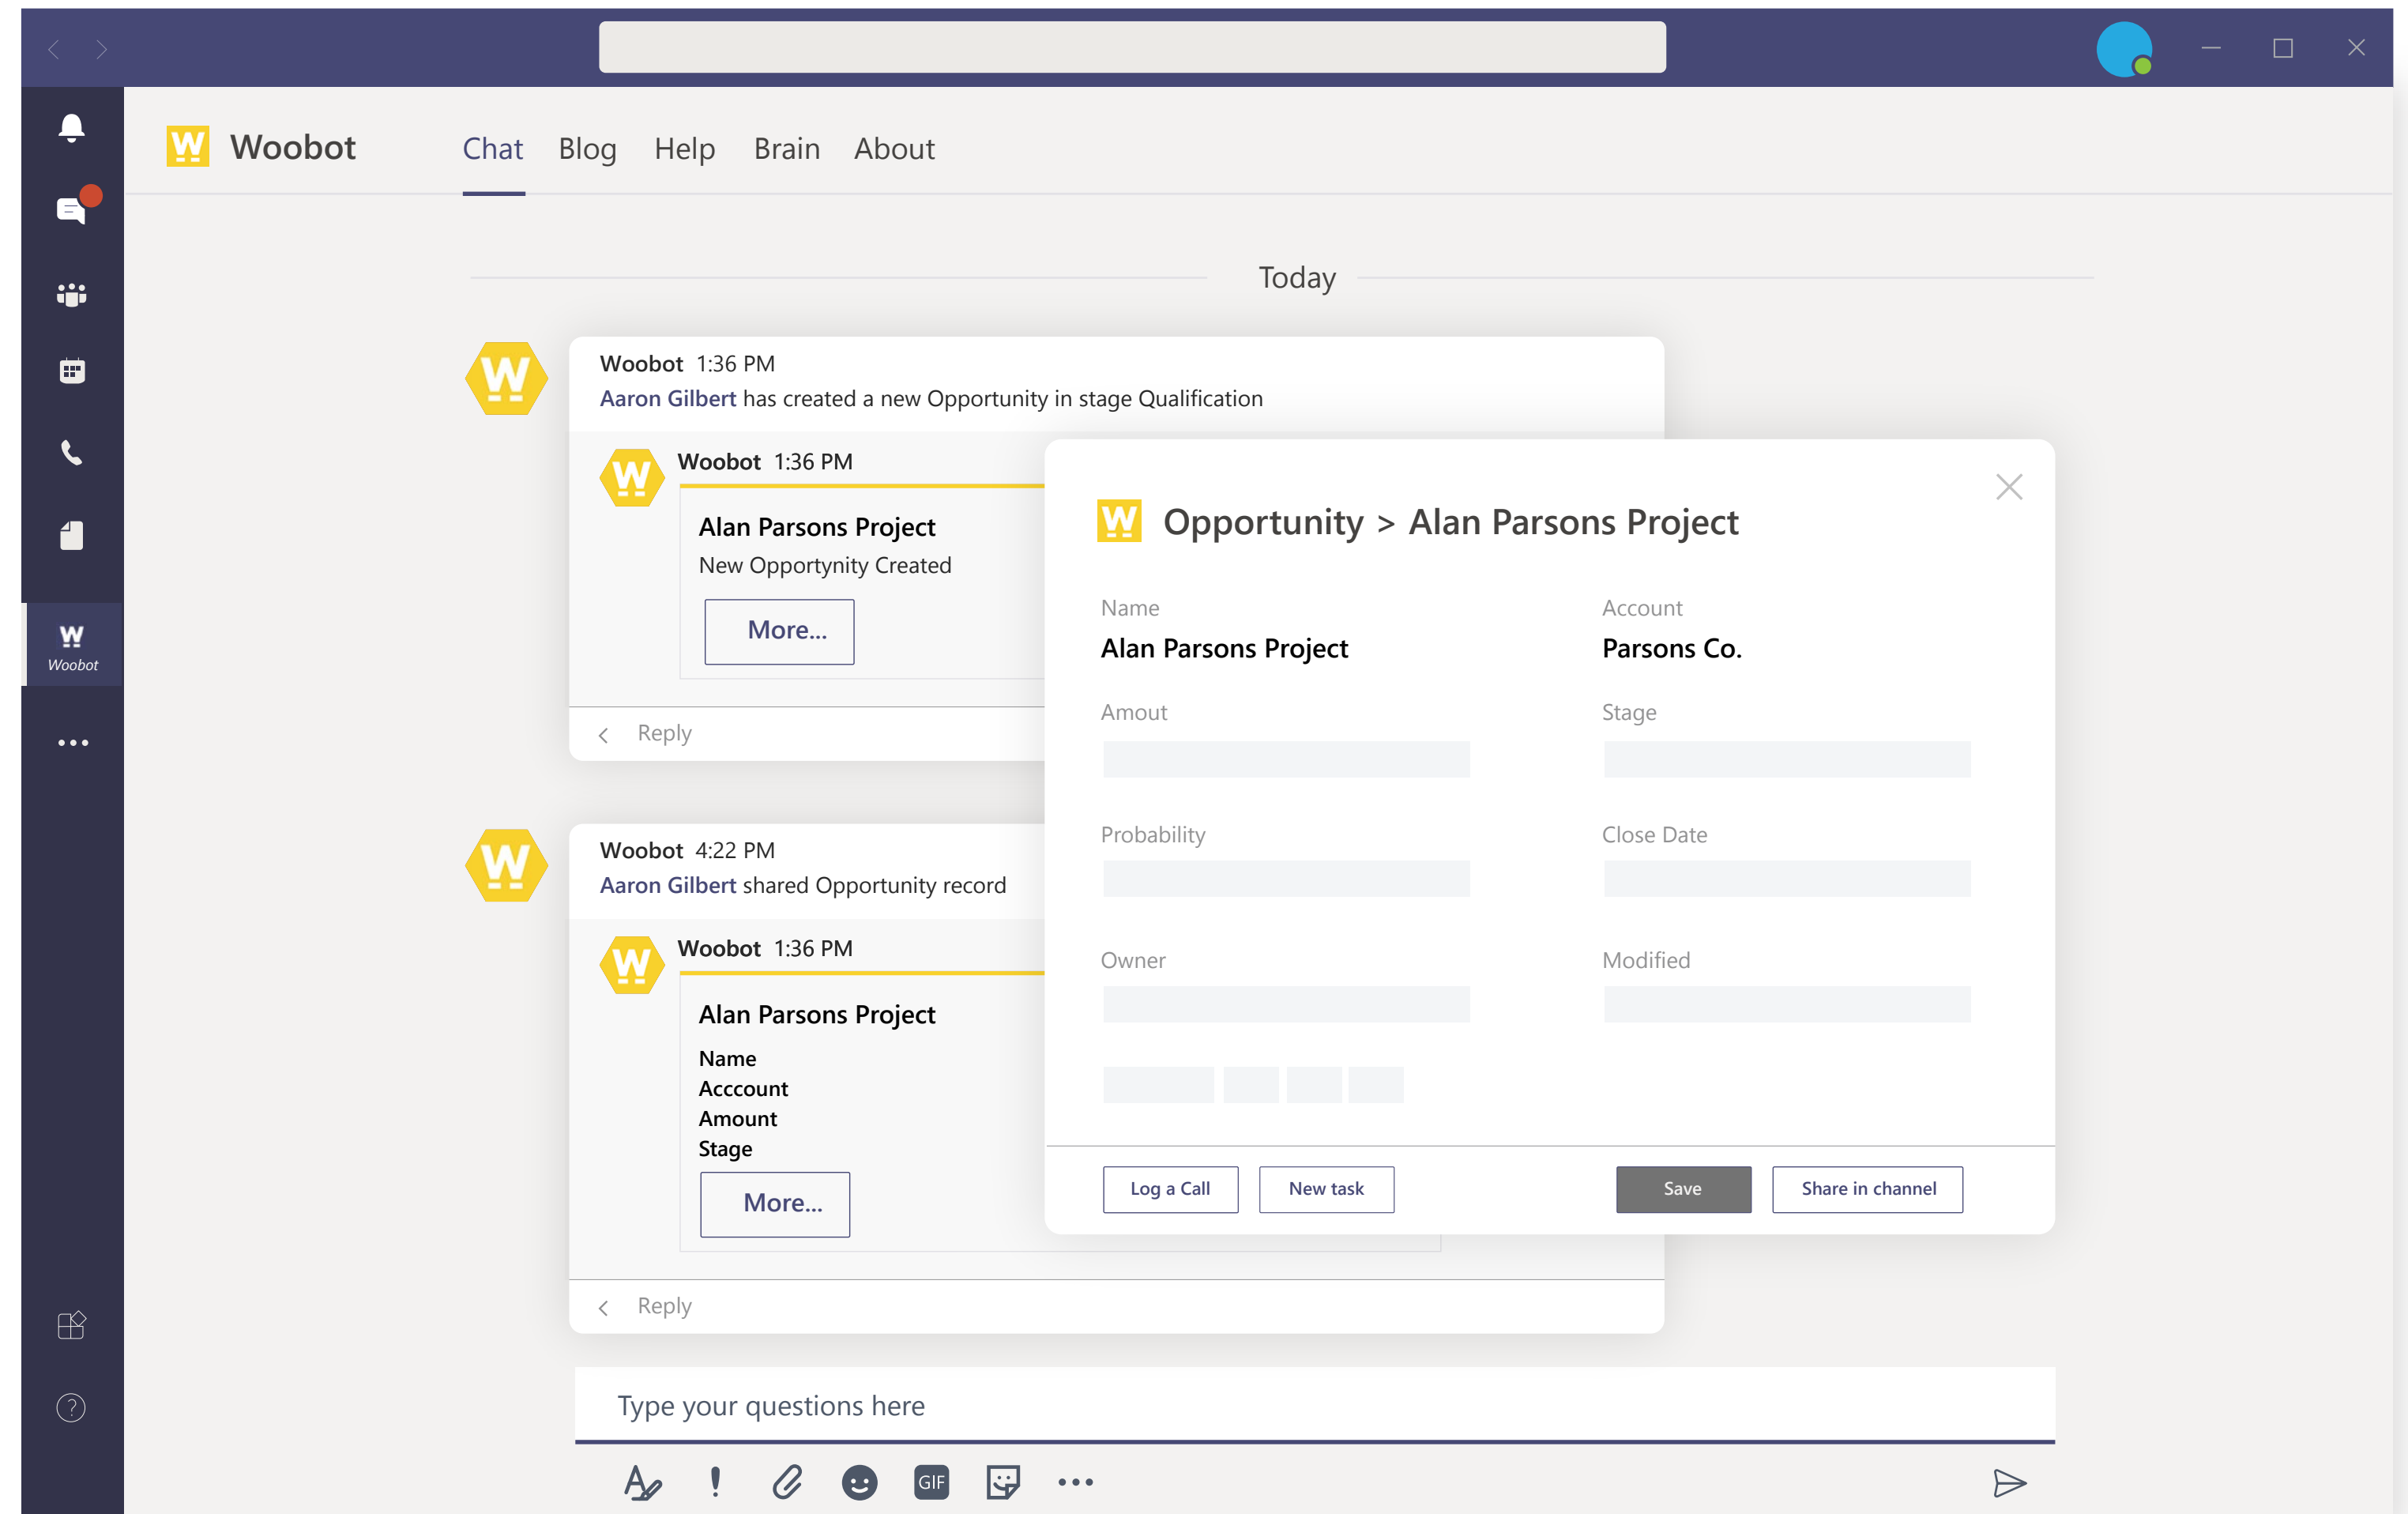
Woobot

Woobot

Chat Blog Help Brain About

Today

Woobot 1:36 PM
Aaron Gilbert has created a new Opportunity in stage Qualification

Woobot 1:36 PM

Alan Parsons Project
New Opportynity Created

More...

Reply

Woobot 4:22 PM
Aaron Gilbert shared Opportunity record

Woobot 1:36 PM

Alan Parsons Project
Name
Acccount
Amount
Stage

More...

Reply

Opportunity > Alan Parsons Project

Name
Alan Parsons Project

Account
Parsons Co.

Amout

Stage

Probability

Close Date

Owner

Modified

Log a Call New task Save Share in channel

Type your questions here

GIF